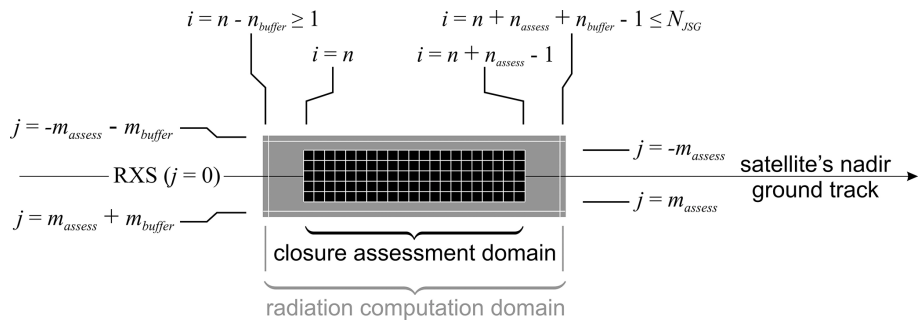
$i = n - n_{buffer} \geq 1$

$i = n + n_{assess} + n_{buffer} - 1 \leq N_{JSG}$

$i = n$

$i = n + n_{assess} - 1$

$j = -m_{assess} - m_{buffer}$

$j = -m_{assess}$

RXS ($j = 0$)

satellite's nadir ground track

$j = m_{assess} + m_{buffer}$

$j = m_{assess}$

closure assessment domain

radiation computation domain